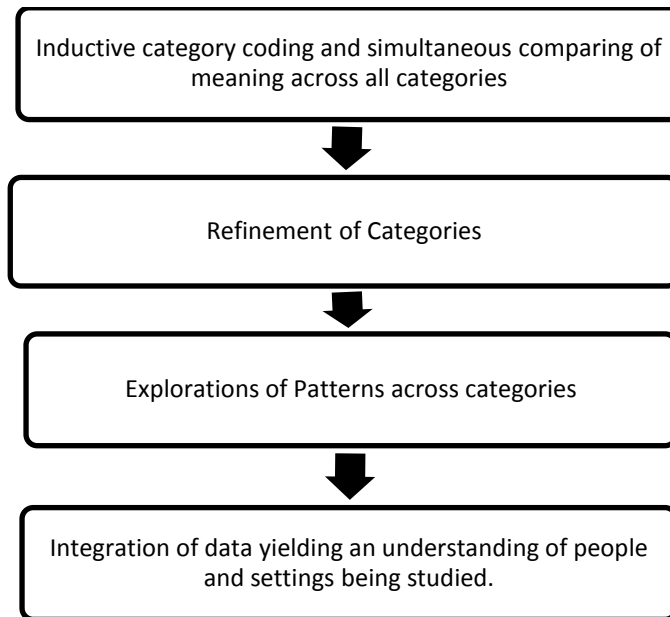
Inductive category coding and simultaneous comparing of meaning across all categories

Refinement of Categories

Explorations of Patterns across categories

Integration of data yielding an understanding of people and settings being studied.